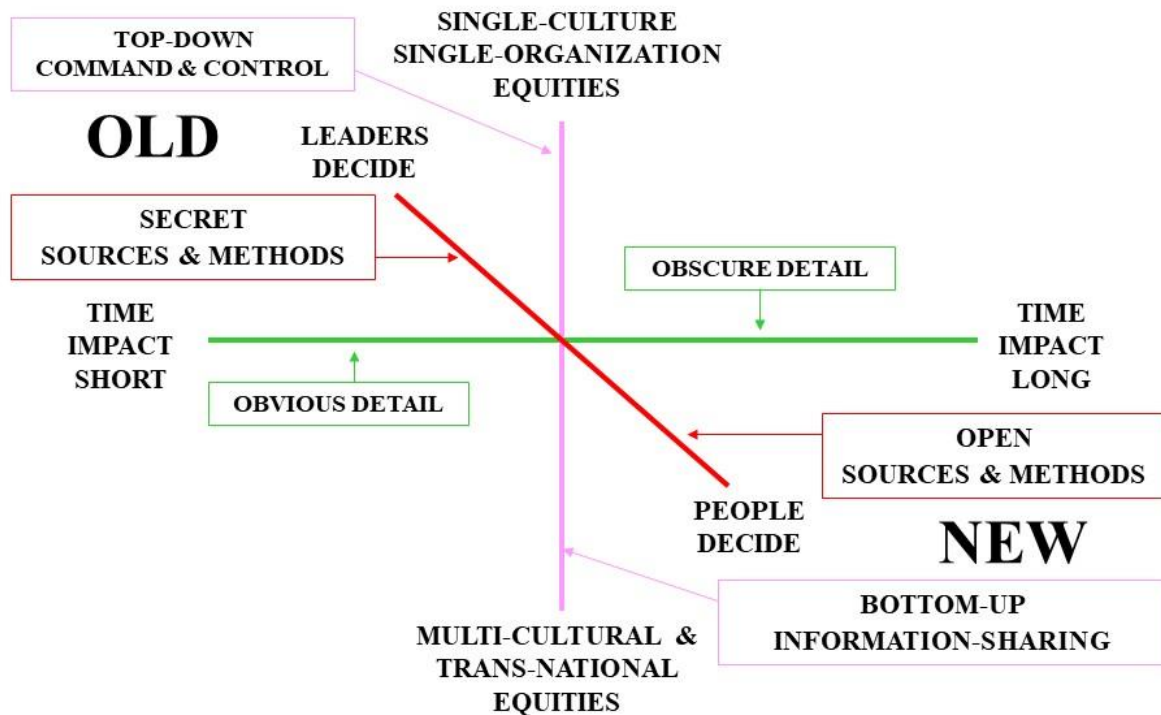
TOP-DOWN COMMAND & CONTROL

SINGLE-CULTURE SINGLE-ORGANIZATION EQUITIES

OLD

LEADERS DECIDE

SECRET SOURCES & METHODS

OBSCURE DETAIL

TIME IMPACT SHORT

TIME IMPACT LONG

OBVIOUS DETAIL

OPEN SOURCES & METHODS

PEOPLE DECIDE

NEW

BOTTOM-UP INFORMATION-SHARING

MULTI-CULTURAL & TRANS-NATIONAL EQUITIES